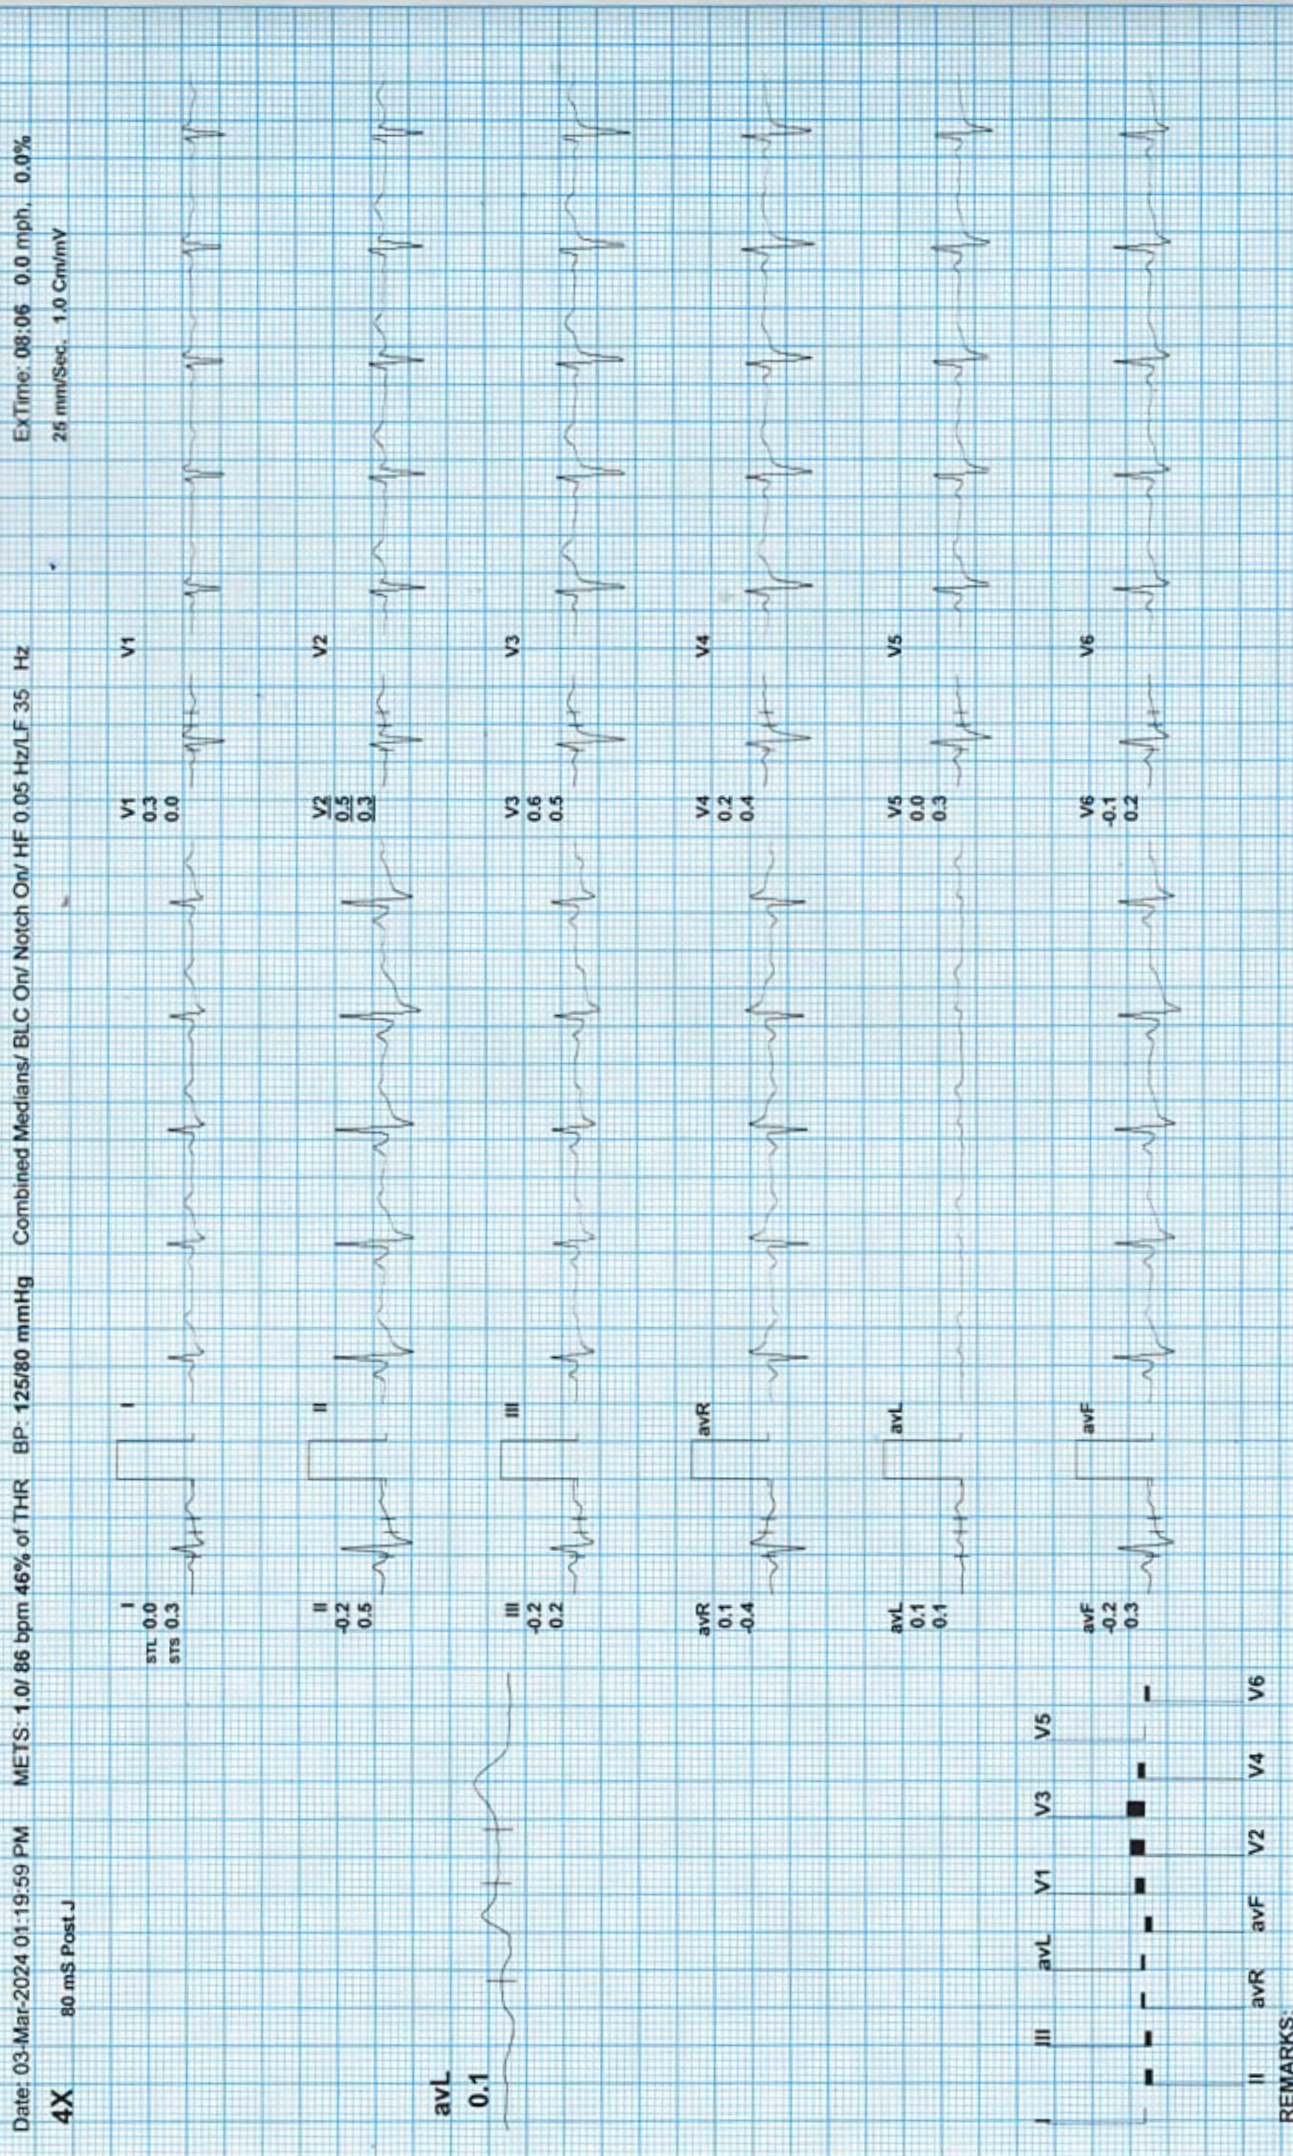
Date: 03-Mar-2024 01:19:59 PM METS: 1.0/ 86 bpm 46% of THR BP: 125/80 mmHg Combined Medians/ BLC On/ Notch On/ HF 0.05 Hz/LF 35 Hz ExTime: 08:06 0.0 mph 0.0%

4X 80 mS Post J 25 mm/Sec. 1.0 Cm/mV

avL
0.1

I STL 0.0 STS 0.3
II -0.2 0.5
III -0.2 0.2
avR 0.1 -0.4
avL 0.1 0.1
avF -0.2 0.3

I
II
III
avR
avL
avF

V1 0.3 0.0
V2 0.5 0.3
V3 0.6 0.5
V4 0.2 0.4
V5 0.0 0.3
V6 -0.1 0.2

V1
V2
V3
V4
V5
V6

I III avL V1 V3 V5
II avR avF V2 V4 V6

REMARKS: